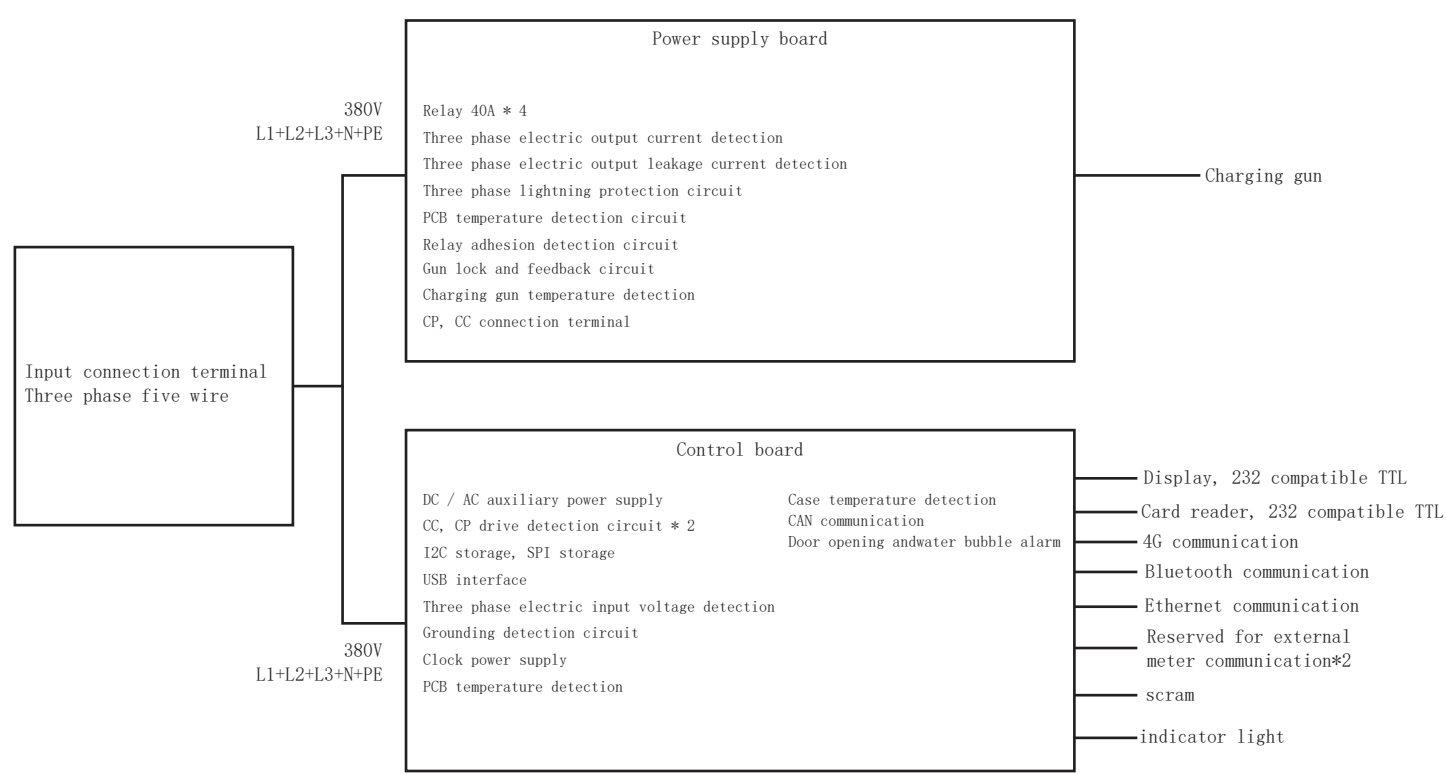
Power supply board

380V
L1+L2+L3+N+PE

Relay 40A * 4
Three phase electric output current detection
Three phase electric output leakage current detection
Three phase lightning protection circuit
PCB temperature detection circuit
Relay adhesion detection circuit
Gun lock and feedback circuit
Charging gun temperature detection
CP, CC connection terminal

Charging gun

Input connection terminal
Three phase five wire

Control board

DC / AC auxiliary power supply
CC, CP drive detection circuit * 2
I2C storage, SPI storage
USB interface
Three phase electric input voltage detection
Grounding detection circuit
Clock power supply
PCB temperature detection

Case temperature detection
CAN communication
Door opening andwater bubble alarm

380V
L1+L2+L3+N+PE

Display, 232 compatible TTL
Card reader, 232 compatible TTL
4G communication
Bluetooth communication
Ethernet communication
Reserved for external meter communication*2
scram
indicator light